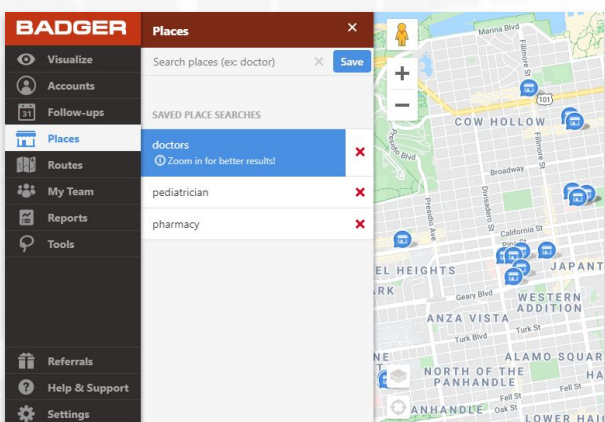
BADGER

Visualize
Accounts
31 Follow-ups
Places
Routes
My Team
Reports
Tools

Referrals
Help & Support
Settings

Places ×

Search places (ex: doctor) × Save

SAVED PLACE SEARCHES

doctors
ⓘ Zoom in for better results!

pediatrician

pharmacy

Marina Blvd
Fillmore St
101
COW HOLLOW
Presidio Blvd
Presidio Ave
Divisadero St
Broadway
Fillmore St
California St
Pine St
EL HEIGHTS
JAPANT
RK
Geary Blvd
WESTERN ADDITION
ANZA VISTA
Turk St
Turk Blvd
ALAMO SQUAR
NORTH OF THE PANHANDLE
HA
NE
Fell St
ANHANDLE
Oak St
LOWER HAI